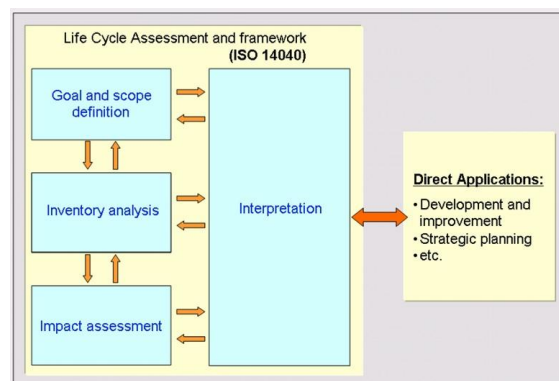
Life Cycle Assessment and framework
(ISO 14040)

Goal and scope definition

Inventory analysis

Impact assessment

Interpretation

Direct Applications:
• Development and improvement
• Strategic planning
• etc.